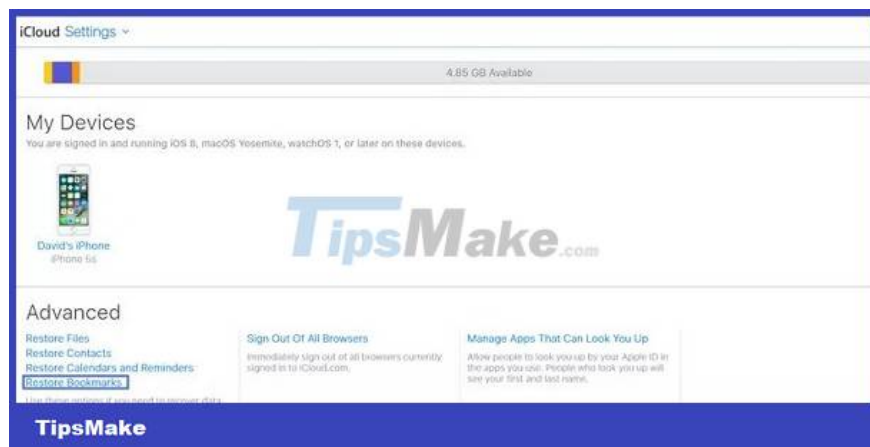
iCloud Settings ⌄

4.85 GB Available

My Devices

You are signed in and running iOS 8, macOS Yosemite, watchOS 1, or later on these devices.

David's iPhone
iPhone 6s

TipsMake.com

Advanced

Restore Files
Restore Contacts
Restore Calendars and Reminders
Restore Bookmarks
Use these options if you need to recover data

Sign Out Of All Browsers
Immediately sign out of all browsers currently signed in to iCloud.com.

Manage Apps That Can Look You Up
Allow people to look you up by your Apple ID in the apps you use. People who look you up will see your first and last name.

TipsMake